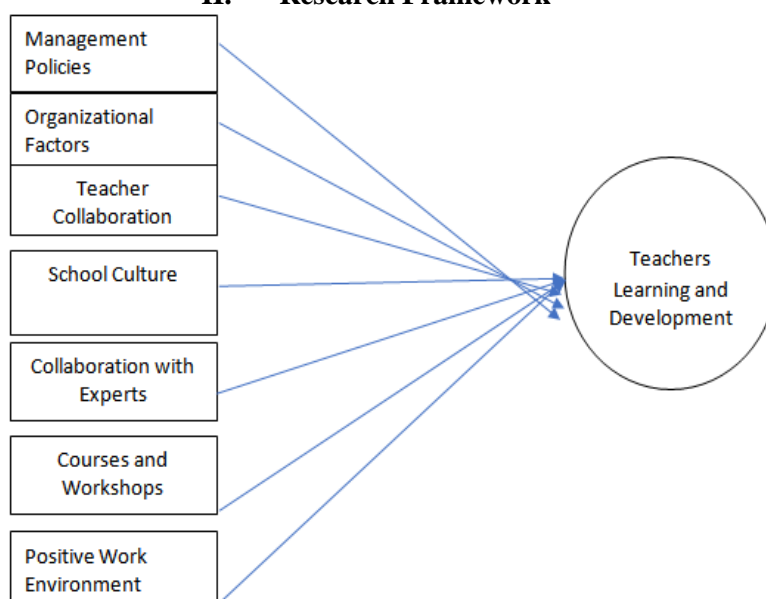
II. Research Framework

Management Policies

Organizational Factors

Teacher Collaboration

School Culture

Collaboration with Experts

Courses and Workshops

Positive Work Environment

Teachers Learning and Development